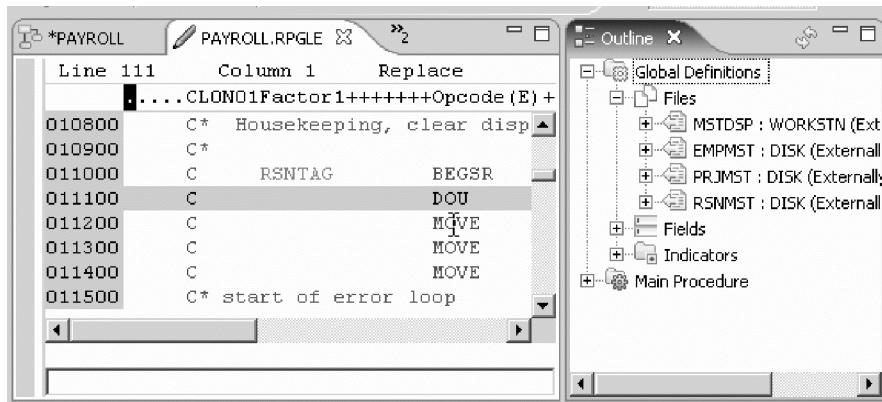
*PAYROLL PAYROLL.RPGLE »2

Line 111 Column 1 Replace

.....CLON01Factor1+++++++Opcode(E)+

010800 C* Housekeeping, clear disp
010900 C*
011000 C RSNTAG BEGSR
011100 C DOU
011200 C MOVE
011300 C MOVE
011400 C MOVE
011500 C* start of error loop

Outline

Global Definitions
Files
MSTDSP : WORKSTN (Ext
EMPMST : DISK (Externall
PRJMST : DISK (Externally
RSNMST : DISK (Externall
Fields
Indicators
Main Procedure